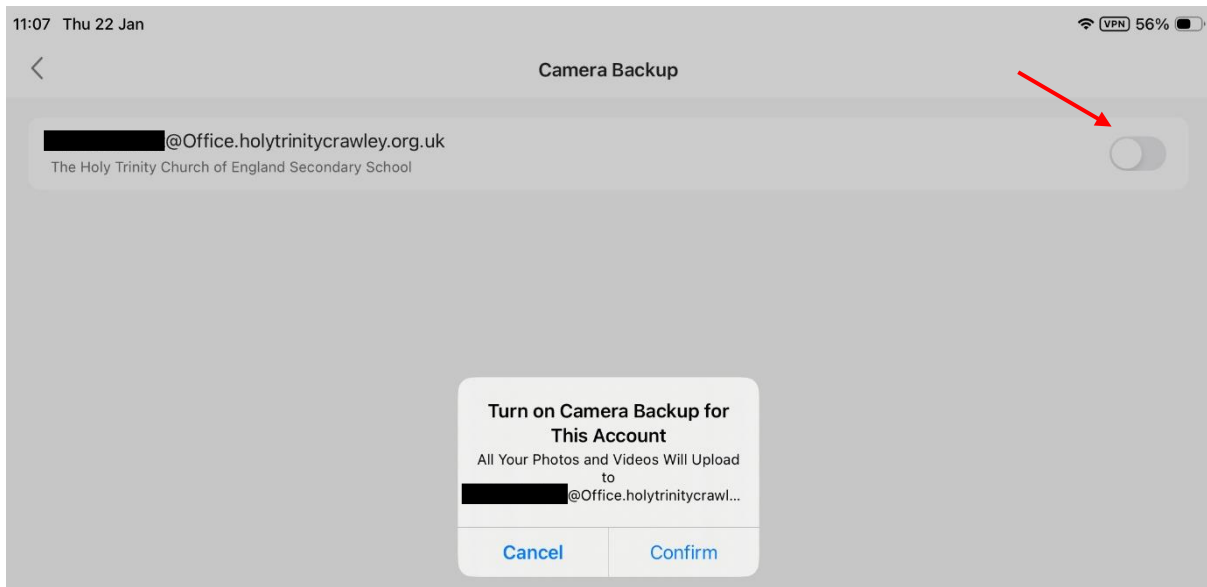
11:07 Thu 22 Jan

VPN 56%

Camera Backup

@Office.holytrinitycrawley.org.uk
The Holy Trinity Church of England Secondary School

Turn on Camera Backup for This Account
All Your Photos and Videos Will Upload to
@Office.holytrinitycrawl...

Cancel Confirm